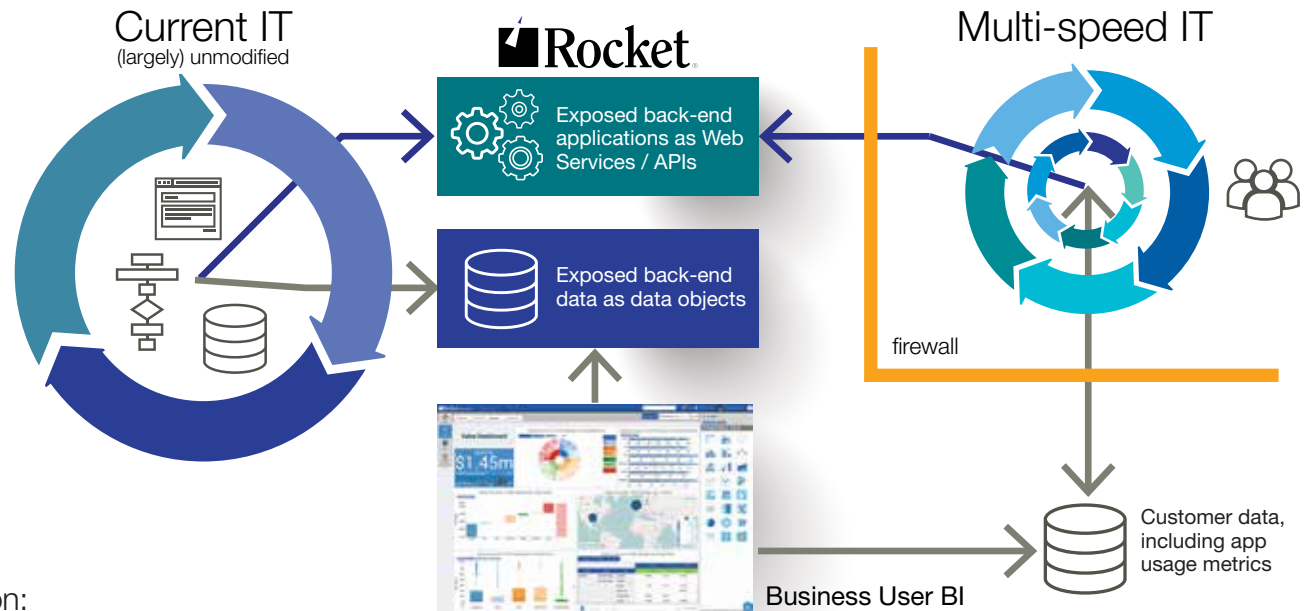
Current IT
(largely) unmodified

Rocket.

Multi-speed IT

Exposed back-end applications as Web Services / APIs

Exposed back-end data as data objects

firewall

Sales Dashboard

$1.45m

Customer data, including app usage metrics

Business User BI

on: